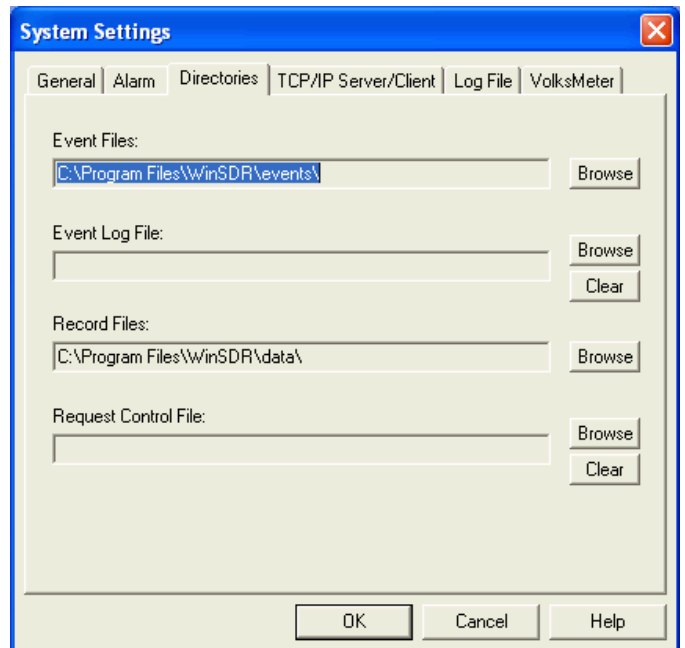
System Settings

General | Alarm | Directories | TCP/IP Server/Client | Log File | VolksMeter

Event Files:
C:\Program Files\WinSDR\events\
Browse

Event Log File:
Browse
Clear

Record Files:
C:\Program Files\WinSDR\data\
Browse

Request Control File:
Browse
Clear

OK | Cancel | Help